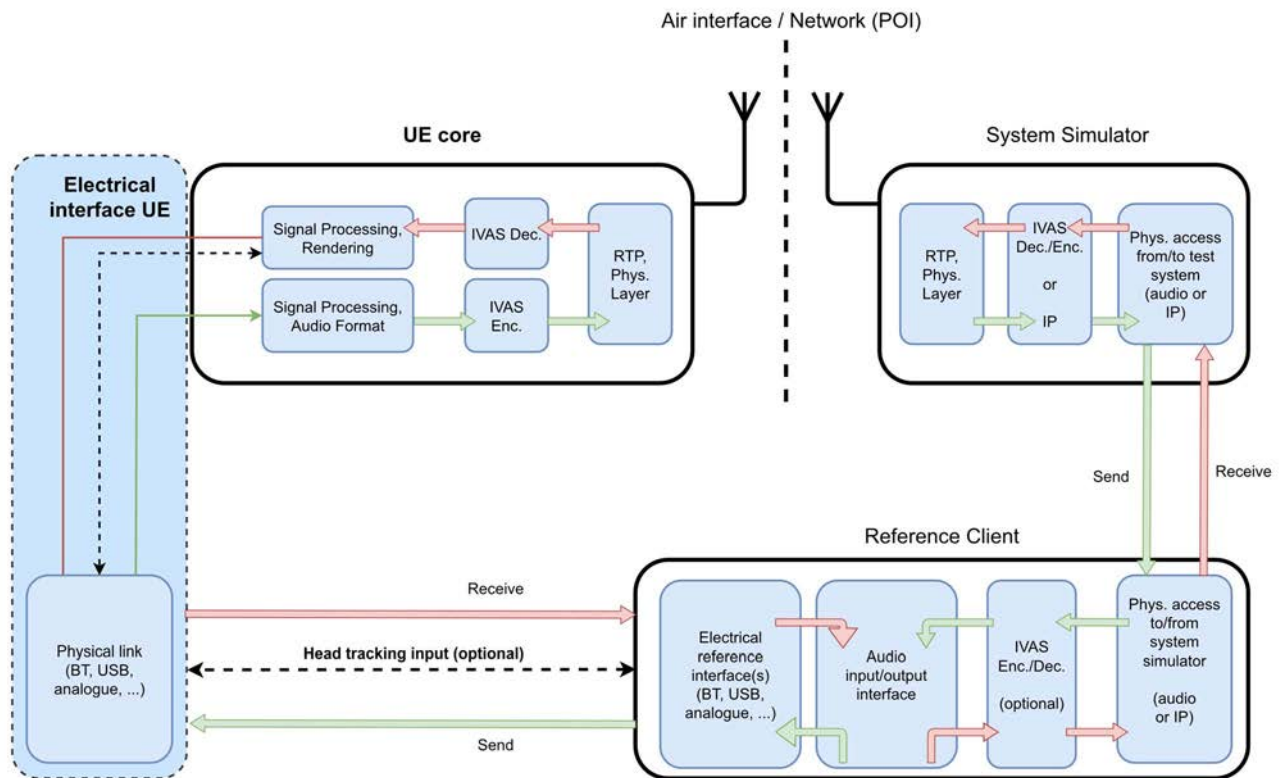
Air interface / Network (POI)

Electrical interface UE

UE core

Signal Processing, Rendering

IVAS Dec.

RTP, Phys. Layer

Signal Processing, Audio Format

IVAS Enc.

System Simulator

RTP, Phys. Layer

IVAS Dec./Enc. or IP

Phys. access from/to test system (audio or IP)

Send

Receive

Reference Client

Physical link (BT, USB, analogue, ...)

Receive

Head tracking input (optional)

Send

Electrical reference interface(s) (BT, USB, analogue, ...)

Audio input/output interface

IVAS Enc./Dec. (optional)

Phys. access to/from system simulator (audio or IP)